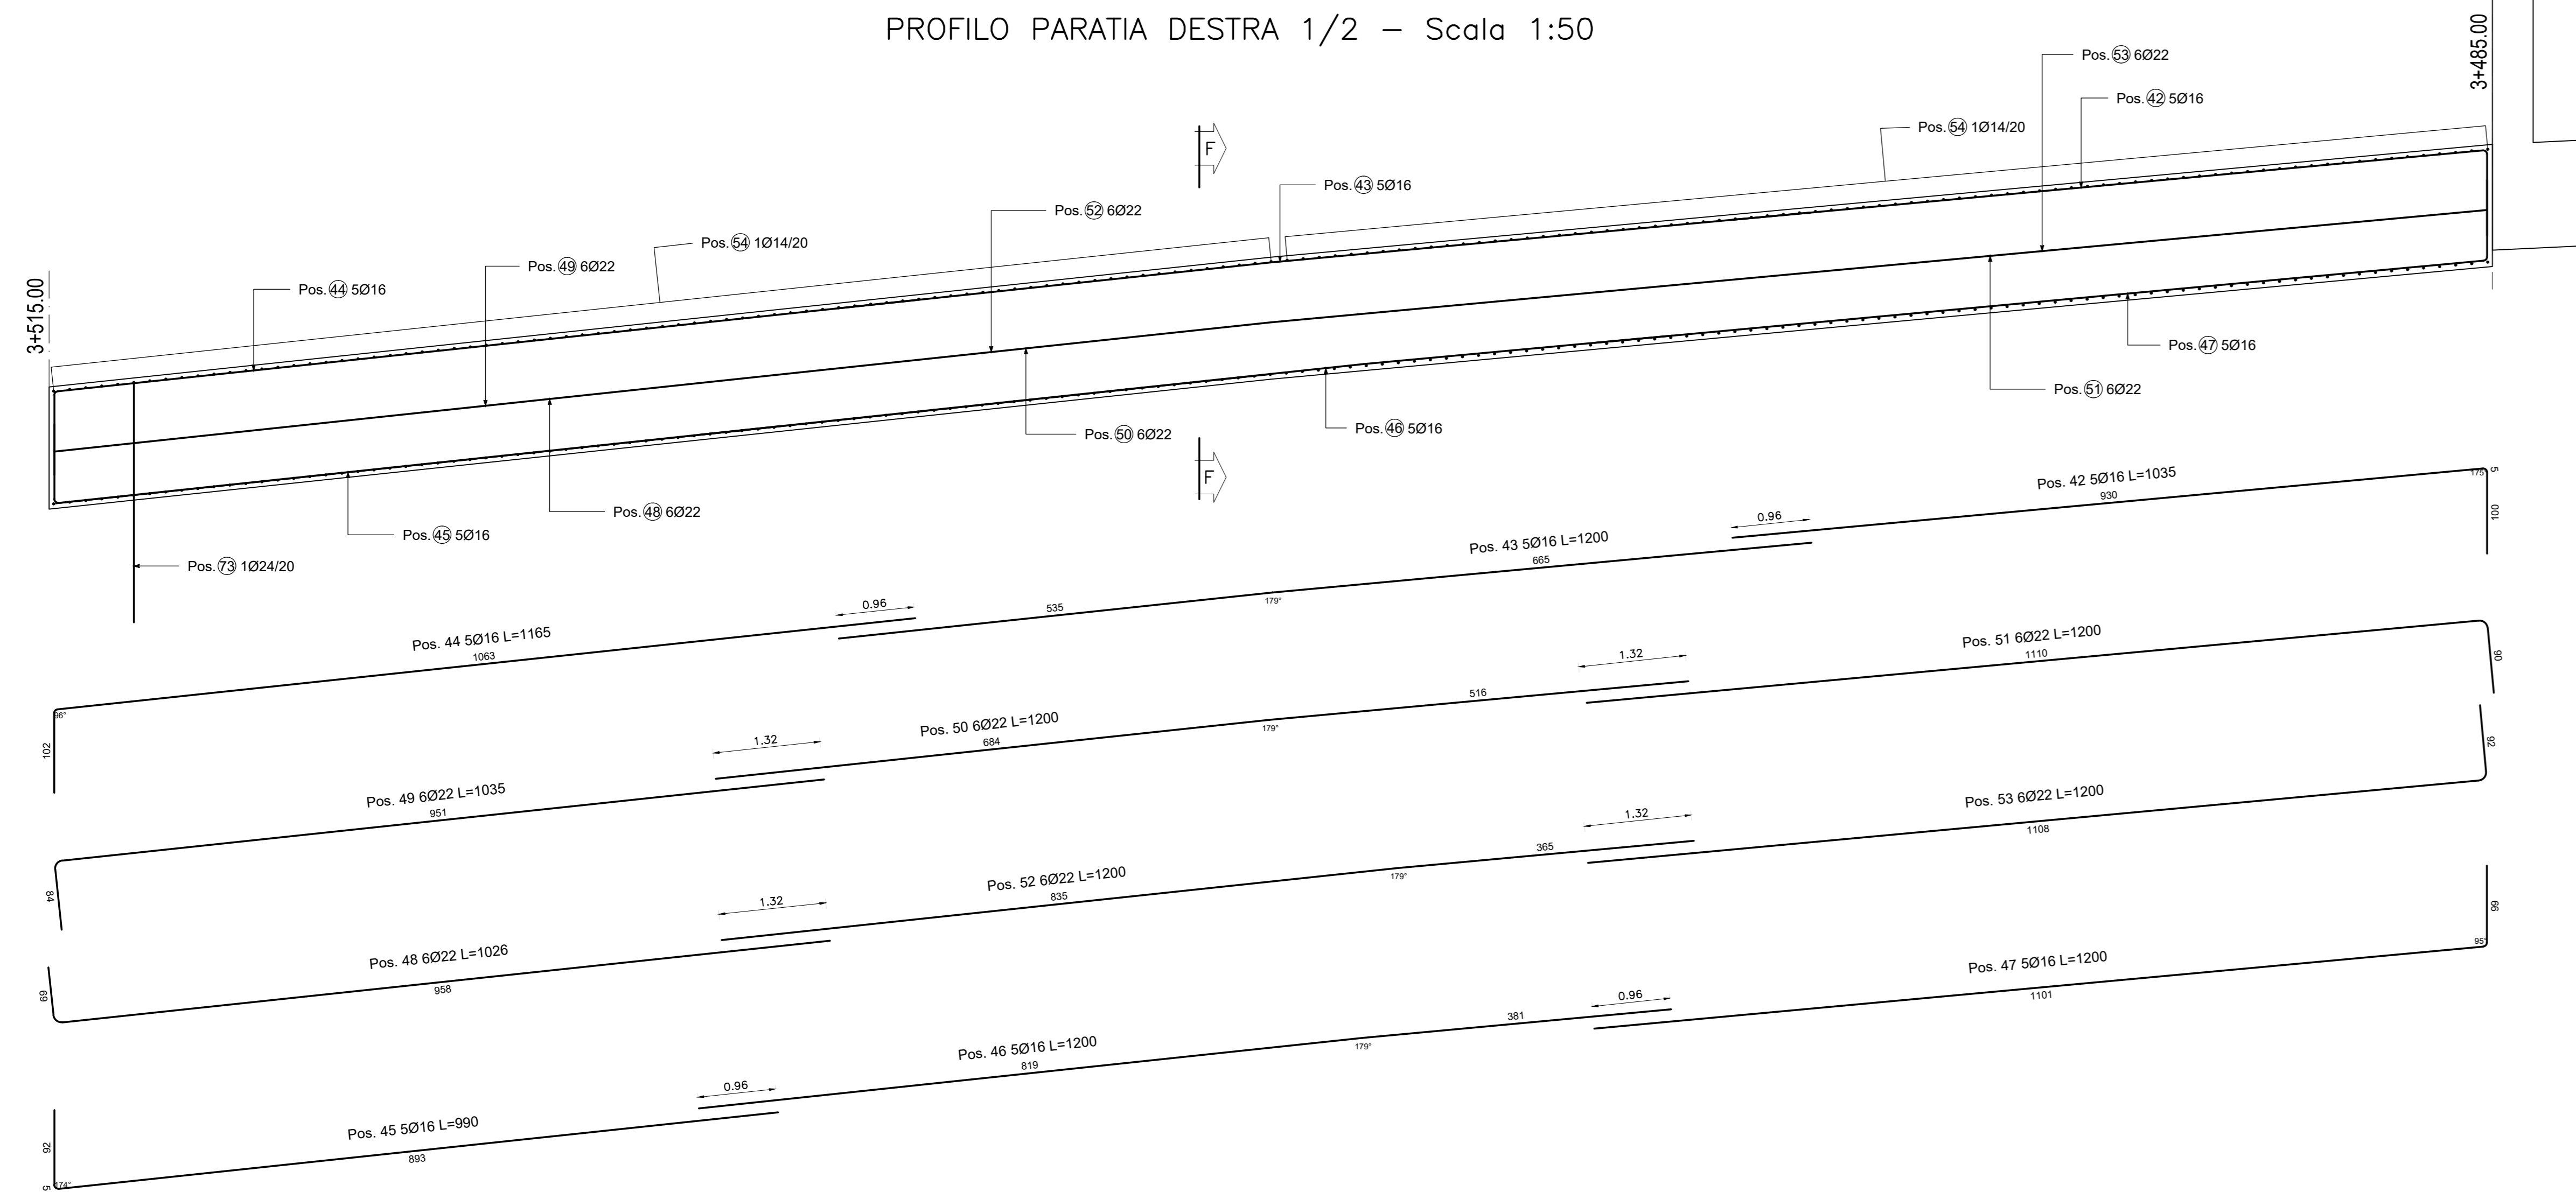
PROFILO PARATIA DESTRA 1/2 – Scala 1:50

3+485.00

3+515.00

Pos. 53 6Ø22
Pos. 42 5Ø16
Pos. 54 1Ø14/20
Pos. 43 5Ø16
Pos. 52 6Ø22
Pos. 54 1Ø14/20
Pos. 49 6Ø22
Pos. 44 5Ø16
F
Pos. 47 5Ø16
Pos. 51 6Ø22
Pos. 46 5Ø16
Pos. 50 6Ø22
F
Pos. 48 6Ø22
Pos. 45 5Ø16
Pos. 73 1Ø24/20

Pos. 42 5Ø16 L=1035
930
175
5
100
0.96
Pos. 43 5Ø16 L=1200
665
179°
0.96
535
Pos. 44 5Ø16 L=1165
1063
96°
102

Pos. 51 6Ø22 L=1200
1110
90
1.32
516
179°
92
1.32
Pos. 50 6Ø22 L=1200
684
Pos. 49 6Ø22 L=1035
951
84

Pos. 53 6Ø22 L=1200
1.32
1108
365
179°
1.32
Pos. 52 6Ø22 L=1200
835
99
95
Pos. 48 6Ø22 L=1026
958
69

Pos. 47 5Ø16 L=1200
1101
0.96
381
179°
Pos. 46 5Ø16 L=1200
819
0.96
Pos. 45 5Ø16 L=990
893
92
5
174°